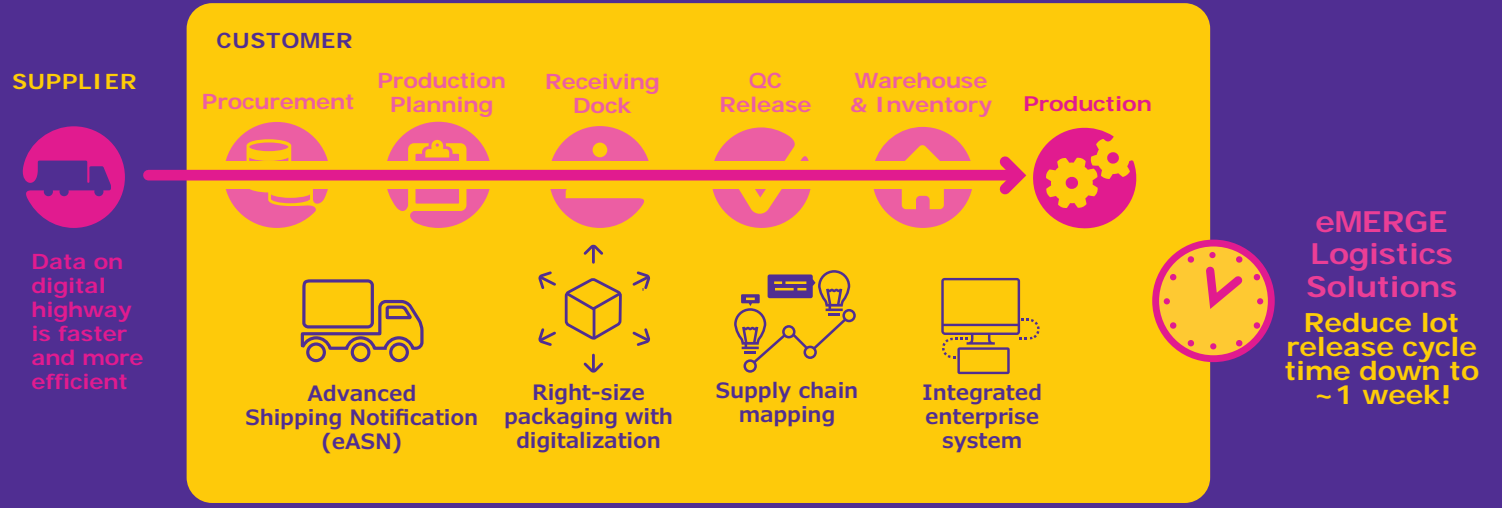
SUPPLIER

Data on digital highway is faster and more efficient

CUSTOMER

Procurement

Production Planning

Receiving Dock

QC Release

Warehouse & Inventory

Production

Advanced Shipping Notification (eASN)

Right-size packaging with digitalization

Supply chain mapping

Integrated enterprise system

eMERGE Logistics Solutions

Reduce lot release cycle time down to ~1 week!